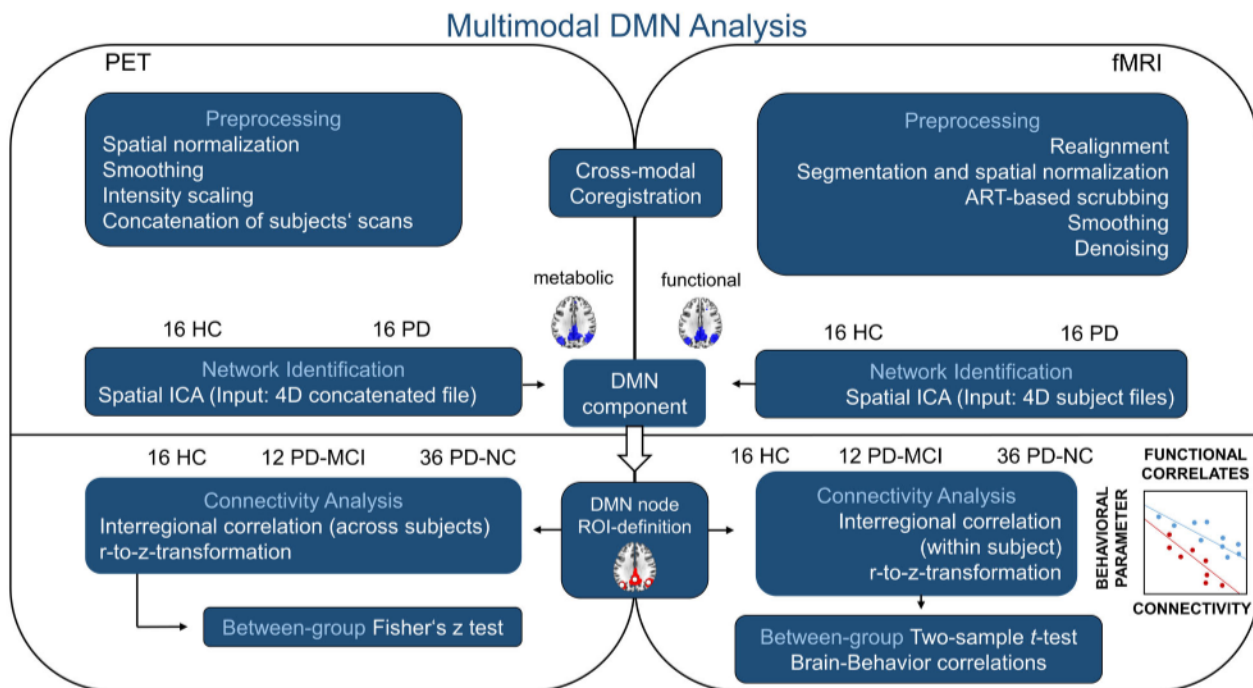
Multimodal DMN Analysis

PET

fMRI

Preprocessing
Spatial normalization
Smoothing
Intensity scaling
Concatenation of subjects' scans

Cross-modal Coregistration

Preprocessing
Realignment
Segmentation and spatial normalization
ART-based scrubbing
Smoothing
Denoising

metabolic

functional

16 HC

16 PD

16 HC

16 PD

Network Identification
Spatial ICA (Input: 4D concatenated file)

DMN component

Network Identification
Spatial ICA (Input: 4D subject files)

16 HC

12 PD-MCI

36 PD-NC

16 HC

12 PD-MCI

36 PD-NC

FUNCTIONAL CORRELATES

Connectivity Analysis
Interregional correlation (across subjects)
r-to-z-transformation

DMN node ROI-definition

Connectivity Analysis
Interregional correlation (within subject)
r-to-z-transformation

BEHAVIORAL PARAMETER

CONNECTIVITY

Between-group Fisher's z test

Between-group Two-sample $t$-test
Brain-Behavior correlations